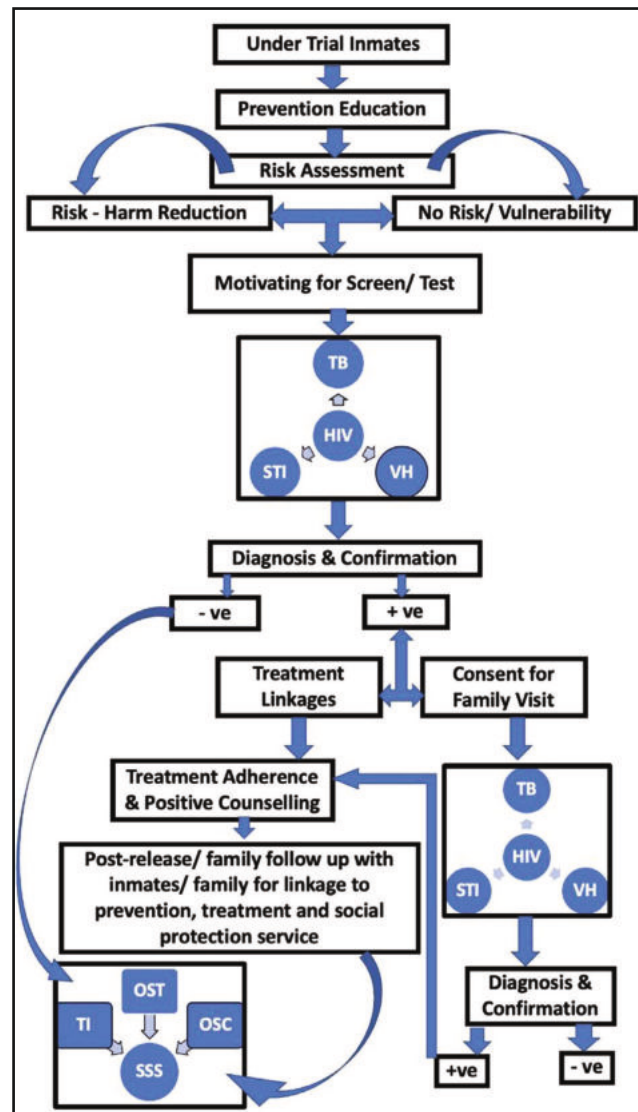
Under Trial Inmates

Prevention Education

Risk Assessment

Risk - Harm Reduction

No Risk/ Vulnerability

Motivating for Screen/ Test

TB

HIV

STI

VH

Diagnosis & Confirmation

- ve

+ ve

Treatment Linkages

Consent for Family Visit

Treatment Adherence & Positive Counselling

TB

HIV

STI

VH

Post-release/ family follow up with inmates/ family for linkage to prevention, treatment and social protection service

Diagnosis & Confirmation

OST

TI

OSC

SSS

+ve

- ve